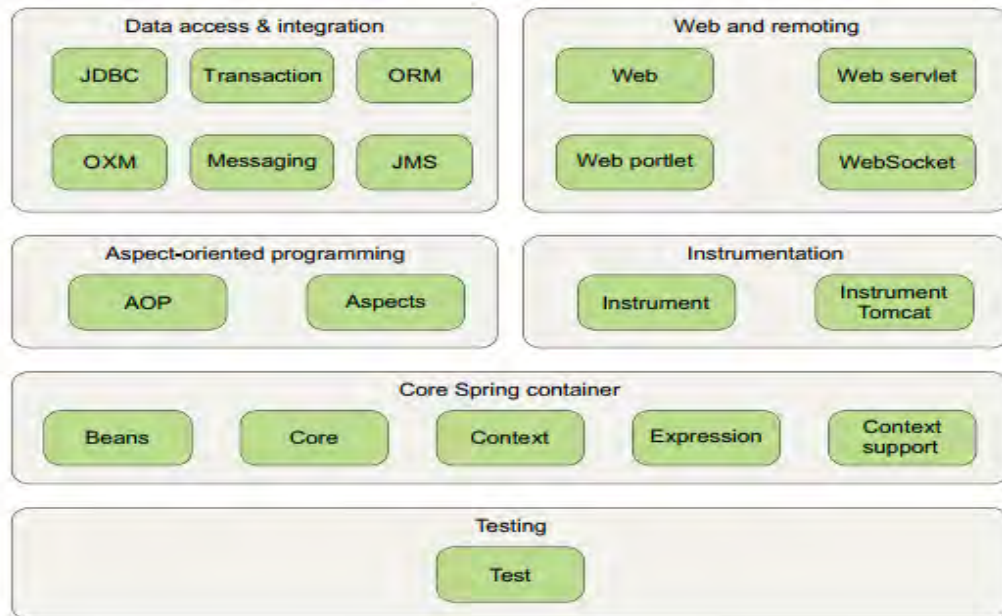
Data access & integration

JDBC

Transaction

ORM

OXM

Messaging

JMS

Web and remoting

Web

Web servlet

Web portlet

WebSocket

Aspect-oriented programming

AOP

Aspects

Instrumentation

Instrument

Instrument Tomcat

Core Spring container

Beans

Core

Context

Expression

Context support

Testing

Test